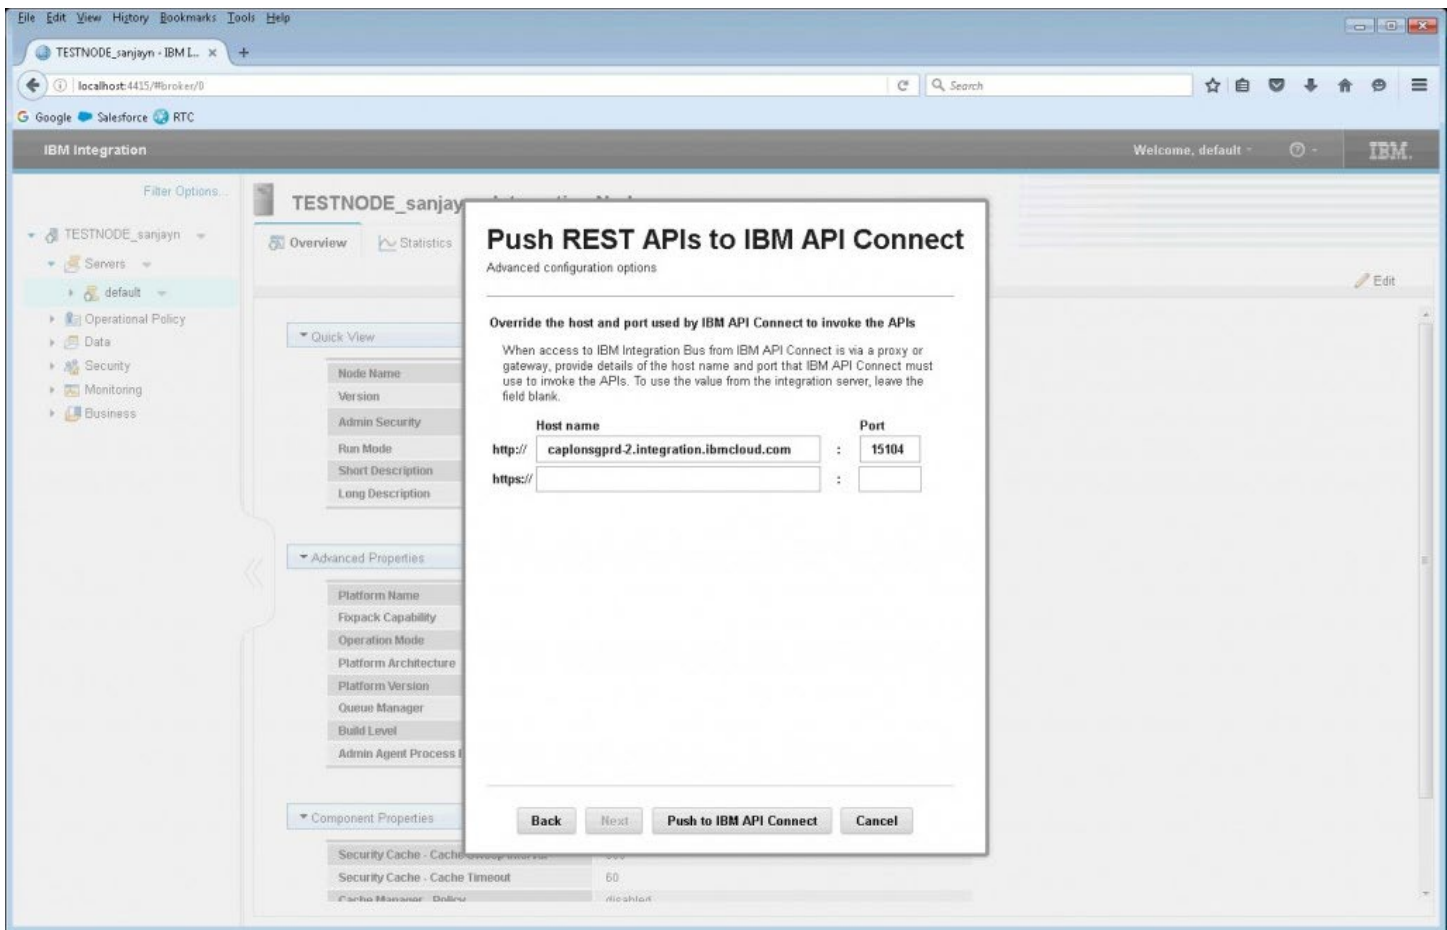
File Edit View History Bookmarks Tools Help

TESTNODE_sanjayn - IBM I... ×

localhost:4415/#broker/0

Search

Google Salesforce RTC

IBM Integration

Welcome, default

IBM.

Filter Options...

TESTNODE_sanjayn

Servers

default

Operational Policy

Data

Security

Monitoring

Business

TESTNODE_sanjay

Overview

Statistics

Edit

Quick View

Node Name

Version

Admin Security

Run Mode

Short Description

Long Description

Advanced Properties

Platform Name

Fixpack Capability

Operation Mode

Platform Architecture

Platform Version

Queue Manager

Build Level

Admin Agent Process I

Component Properties

Security Cache - Cache

Security Cache - Cache Timeout

60

Cache Manager - Policy

disabled

Push REST APIs to IBM API Connect

Advanced configuration options

Override the host and port used by IBM API Connect to invoke the APIs

When access to IBM Integration Bus from IBM API Connect is via a proxy or gateway, provide details of the host name and port that IBM API Connect must use to invoke the APIs. To use the value from the integration server, leave the field blank.

Host name

Port

http://

caplonsgprd-2.integration.ibmcloud.com

:

15104

https://

:

Back

Next

Push to IBM API Connect

Cancel